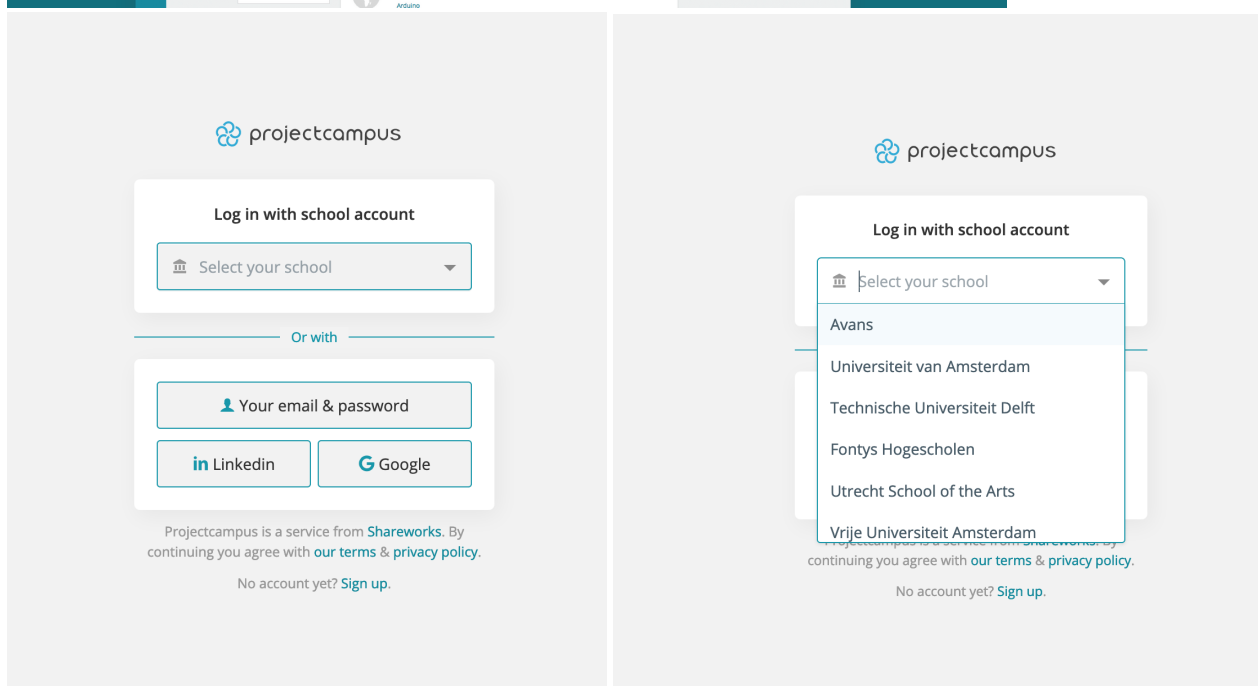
Arduino

projectcampus

Log in with school account

Select your school

Or with

Your email & password

in Linkedin

G Google

Projectcampus is a service from Shareworks. By continuing you agree with our terms & privacy policy.

No account yet? Sign up.

projectcampus

Log in with school account

Select your school

Avans

Universiteit van Amsterdam

Technische Universiteit Delft

Fontys Hogescholen

Utrecht School of the Arts

Vrije Universiteit Amsterdam

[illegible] Shareworks. By continuing you agree with our terms & privacy policy.

No account yet? Sign up.